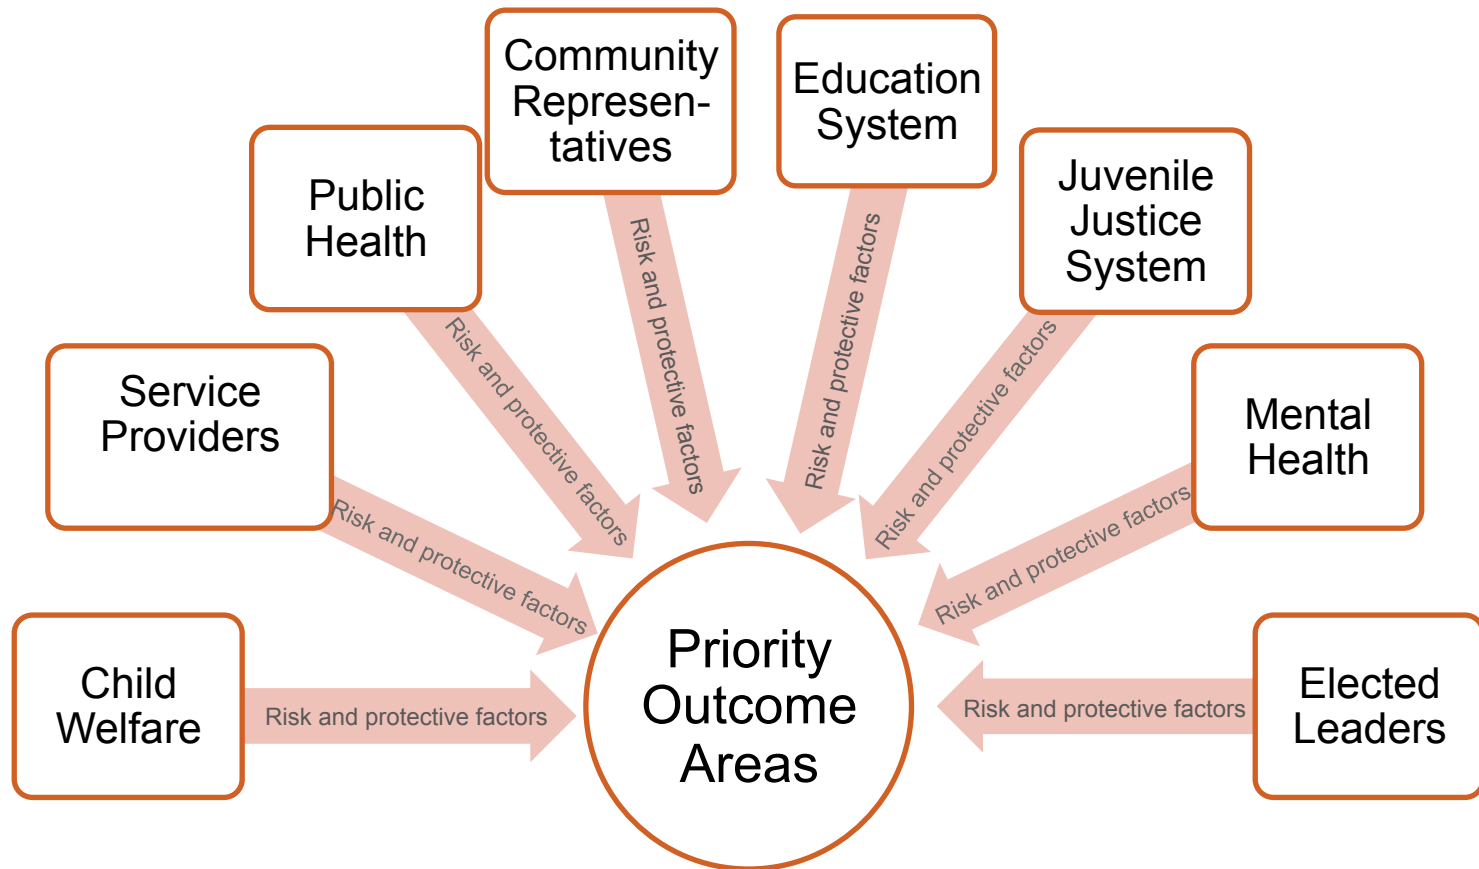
Child Welfare

Risk and protective factors

Service Providers

Risk and protective factors

Public Health

Risk and protective factors

Community Represen-tatives

Risk and protective factors

Education System

Risk and protective factors

Juvenile Justice System

Risk and protective factors

Mental Health

Risk and protective factors

Elected Leaders

Risk and protective factors

Priority Outcome Areas